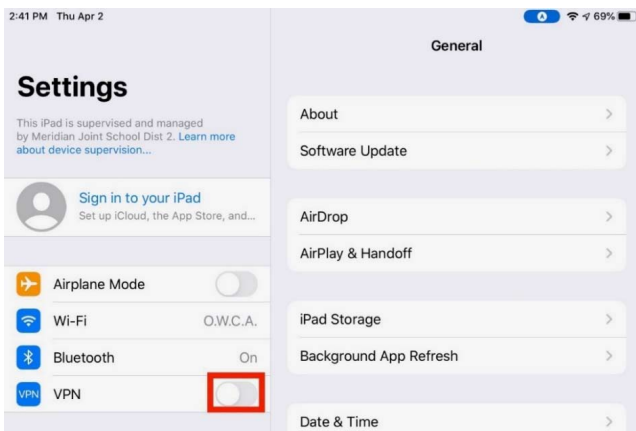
2:41 PM Thu Apr 2

69%

General

Settings

This iPad is supervised and managed by Meridian Joint School Dist 2. Learn more about device supervision...

Sign in to your iPad
Set up iCloud, the App Store, and...

Airplane Mode

Wi-Fi O.W.C.A.

Bluetooth On

VPN VPN

About

Software Update

AirDrop

AirPlay & Handoff

iPad Storage

Background App Refresh

Date & Time